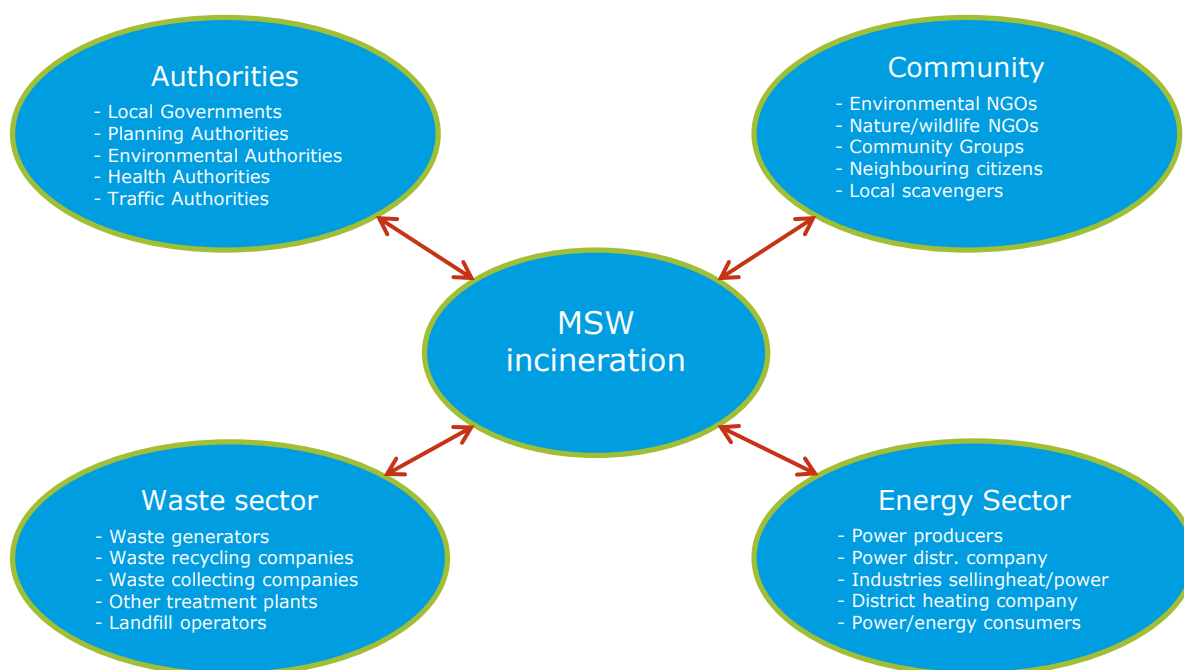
Authorities
- Local Governments
- Planning Authorities
- Environmental Authorities
- Health Authorities
- Traffic Authorities

Community
- Environmental NGOs
- Nature/wildlife NGOs
- Community Groups
- Neighbouring citizens
- Local scavengers

MSW incineration

Waste sector
- Waste generators
- Waste recycling companies
- Waste collecting companies
- Other treatment plants
- Landfill operators

Energy Sector
- Power producers
- Power distr. company
- Industries sellingheat/power
- District heating company
- Power/energy consumers